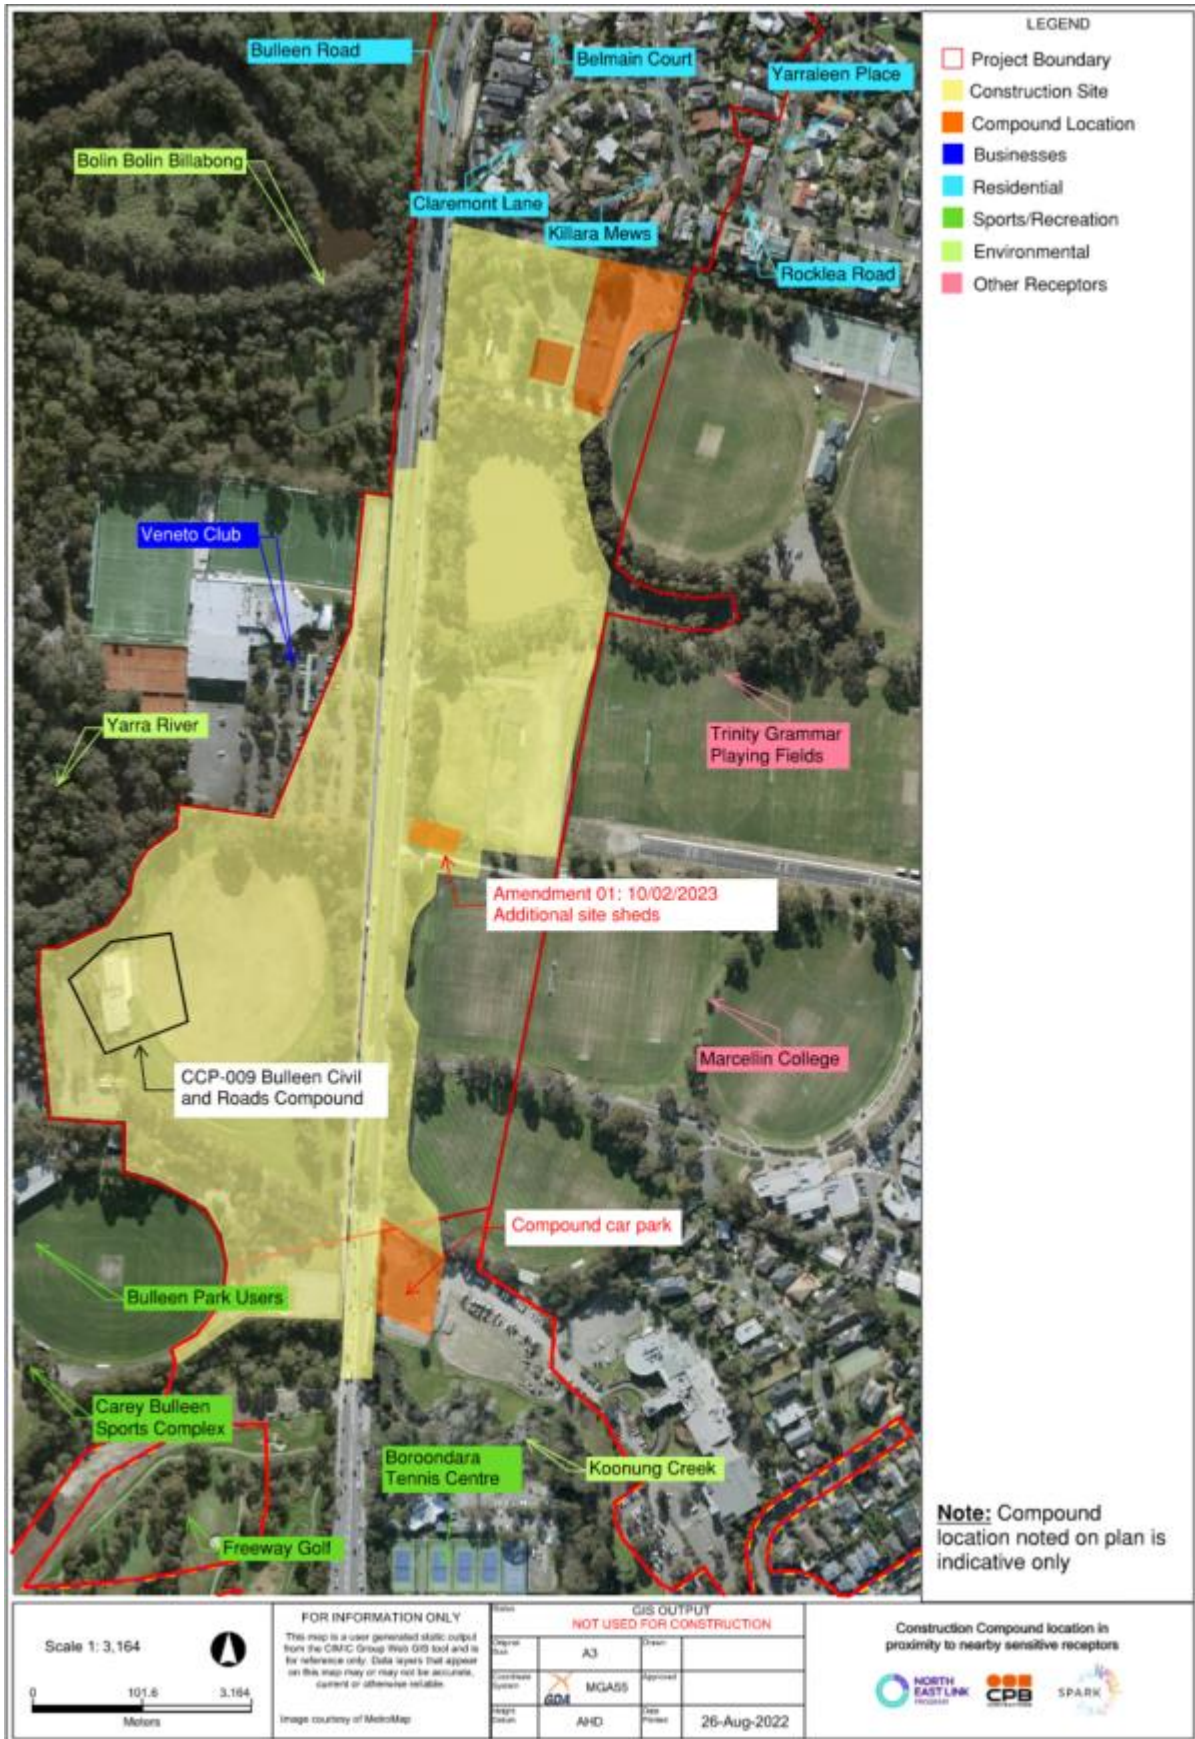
LEGEND
Project Boundary
Construction Site
Compound Location
Businesses
Residential
Sports/Recreation
Environmental
Other Receptors

Bulleen Road
Belmain Court
Yarraleen Place
Bolin Bolin Billabong
Claremont Lane
Killara Mews
Rocklea Road
Veneto Club
Yarra River
Trinity Grammar Playing Fields
Amendment 01: 10/02/2023
Additional site sheds
CCP-009 Bulleen Civil and Roads Compound
Marcellin College
Compound car park
Bulleen Park Users
Carey Bulleen Sports Complex
Boroondara Tennis Centre
Koonung Creek
Freeway Golf

Note: Compound location noted on plan is indicative only

Scale 1: 3,164
0 101.6 3,164
Meters

FOR INFORMATION ONLY
This map is a user generated static output from the CIMIC Group Web GIS tool and is for reference only. Data layers that appear on this map may or may not be accurate, current or otherwise reliable.
Image courtesy of MetroMap

Status
GIS OUTPUT
NOT USED FOR CONSTRUCTION
Original Size A3
Drawn
Coordinate System MGA55
Approved
Height Datum AHD
Date Printed 26-Aug-2022

Construction Compound location in proximity to nearby sensitive receptors
NORTH EAST LINK PROGRAM
CPB
SPARK